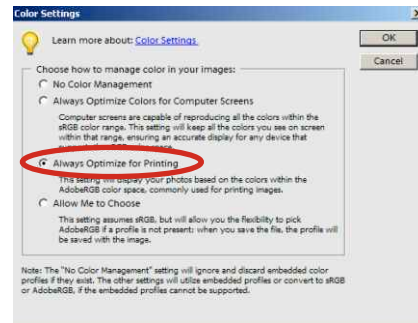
Color Settings

Learn more about: Color Settings

OK

Cancel

Choose how to manage color in your images:

No Color Management

Always Optimize Colors for Computer Screens

Computer screens are capable of reproducing all the colors within the sRGB color range. This setting will keep all the colors you see on screen within that range, ensuring an accurate display for any device that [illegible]

Always Optimize for Printing

This setting will display your photos based on the colors within the AdobeRGB color space, commonly used for printing images.

Allow Me to Choose

This setting assumes sRGB, but will allow you the flexibility to pick AdobeRGB if a profile is not present; when you save the file, the profile will be saved with the image.

Note: The "No Color Management" setting will ignore and discard embedded color profiles if they exist. The other settings will utilize embedded profiles or convert to sRGB or AdobeRGB, if the embedded profiles cannot be supported.